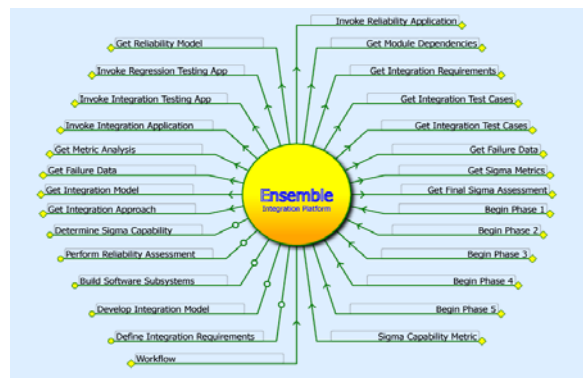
Invoke Reliability Application
Get Reliability Model
Get Module Dependencies
Invoke Regression Testing App
Get Integration Requirements
Invoke Integration Testing App
Get Integration Test Cases
Invoke Integration Application
Get Integration Test Cases
Get Metric Analysis
Get Failure Data
Get Failure Data
Get Sigma Metrics
Get Integration Model
Get Final Sigma Assessment
Get Integration Approach
Begin Phase 1
Determine Sigma Capability
Begin Phase 2
Perform Reliability Assessment
Begin Phase 3
Build Software Subsystems
Begin Phase 4
Develop Integration Model
Begin Phase 5
Define Integration Requirements
Sigma Capability Metric
Workflow

Ensemble
Integration Platform